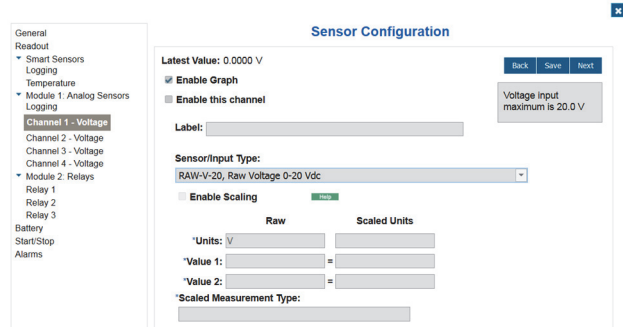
General
Readout
Smart Sensors
Logging
Temperature
Module 1: Analog Sensors
Logging
Channel 1 - Voltage
Channel 2 - Voltage
Channel 3 - Voltage
Channel 4 - Voltage
Module 2: Relays
Relay 1
Relay 2
Relay 3
Battery
Start/Stop
Alarms

Sensor Configuration

Latest Value: 0.0000 V

Back Save Next

Enable Graph

Enable this channel

Voltage input maximum is 20.0 V

Label:

Sensor/Input Type:

RAW-V-20, Raw Voltage 0-20 Vdc

Enable Scaling Help

| | Raw | | Scaled Units |
|---|---|---|---|
| *Units: | V | | |
| *Value 1: | | = | |
| *Value 2: | | = | |

*Scaled Measurement Type: